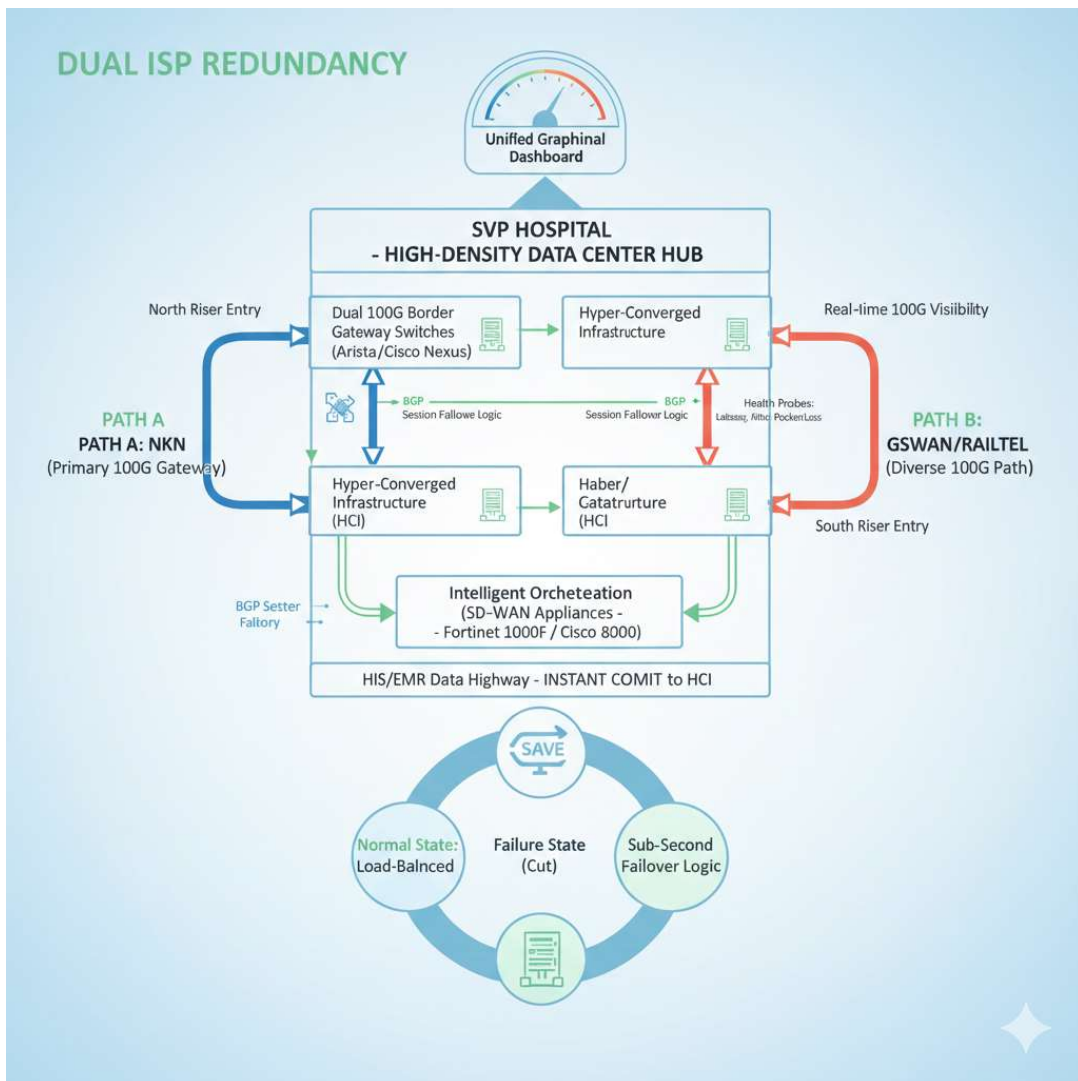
DUAL ISP REDUNDANCY

Unified Graphinal Dashboard

SVP HOSPITAL
- HIGH-DENSITY DATA CENTER HUB

North Riser Entry

Real-lime 100G Visibility

Dual 100G Border Gateway Switches (Arista/Cisco Nexus)

Hyper-Converged Infrastructure

BGP
Session Fallowe Logic

BGP
Session Fallover Logic

Health Probes:
Latsssg, Nthc PockenLoss

PATH A
PATH A: NKN
(Primary 100G Gateway)

PATH B:
GSWAN/RAILTEL
(Diverse 100G Path)

Hyper-Converged Infrastructure (HCI)

Haber/ Catatrurture (HCI

South Riser Entry

BGP Setter Faltory

Intelligent Orcheteation
(SD-WAN Appliances -
- Fortinet 1000F / Cisco 8000)

HIS/EMR Data Highway - INSTANT COMIT to HCI

SAVE

Normal State:
Load-Balnced

Failure State
(Cut)

Sub-Second
Failover Logic